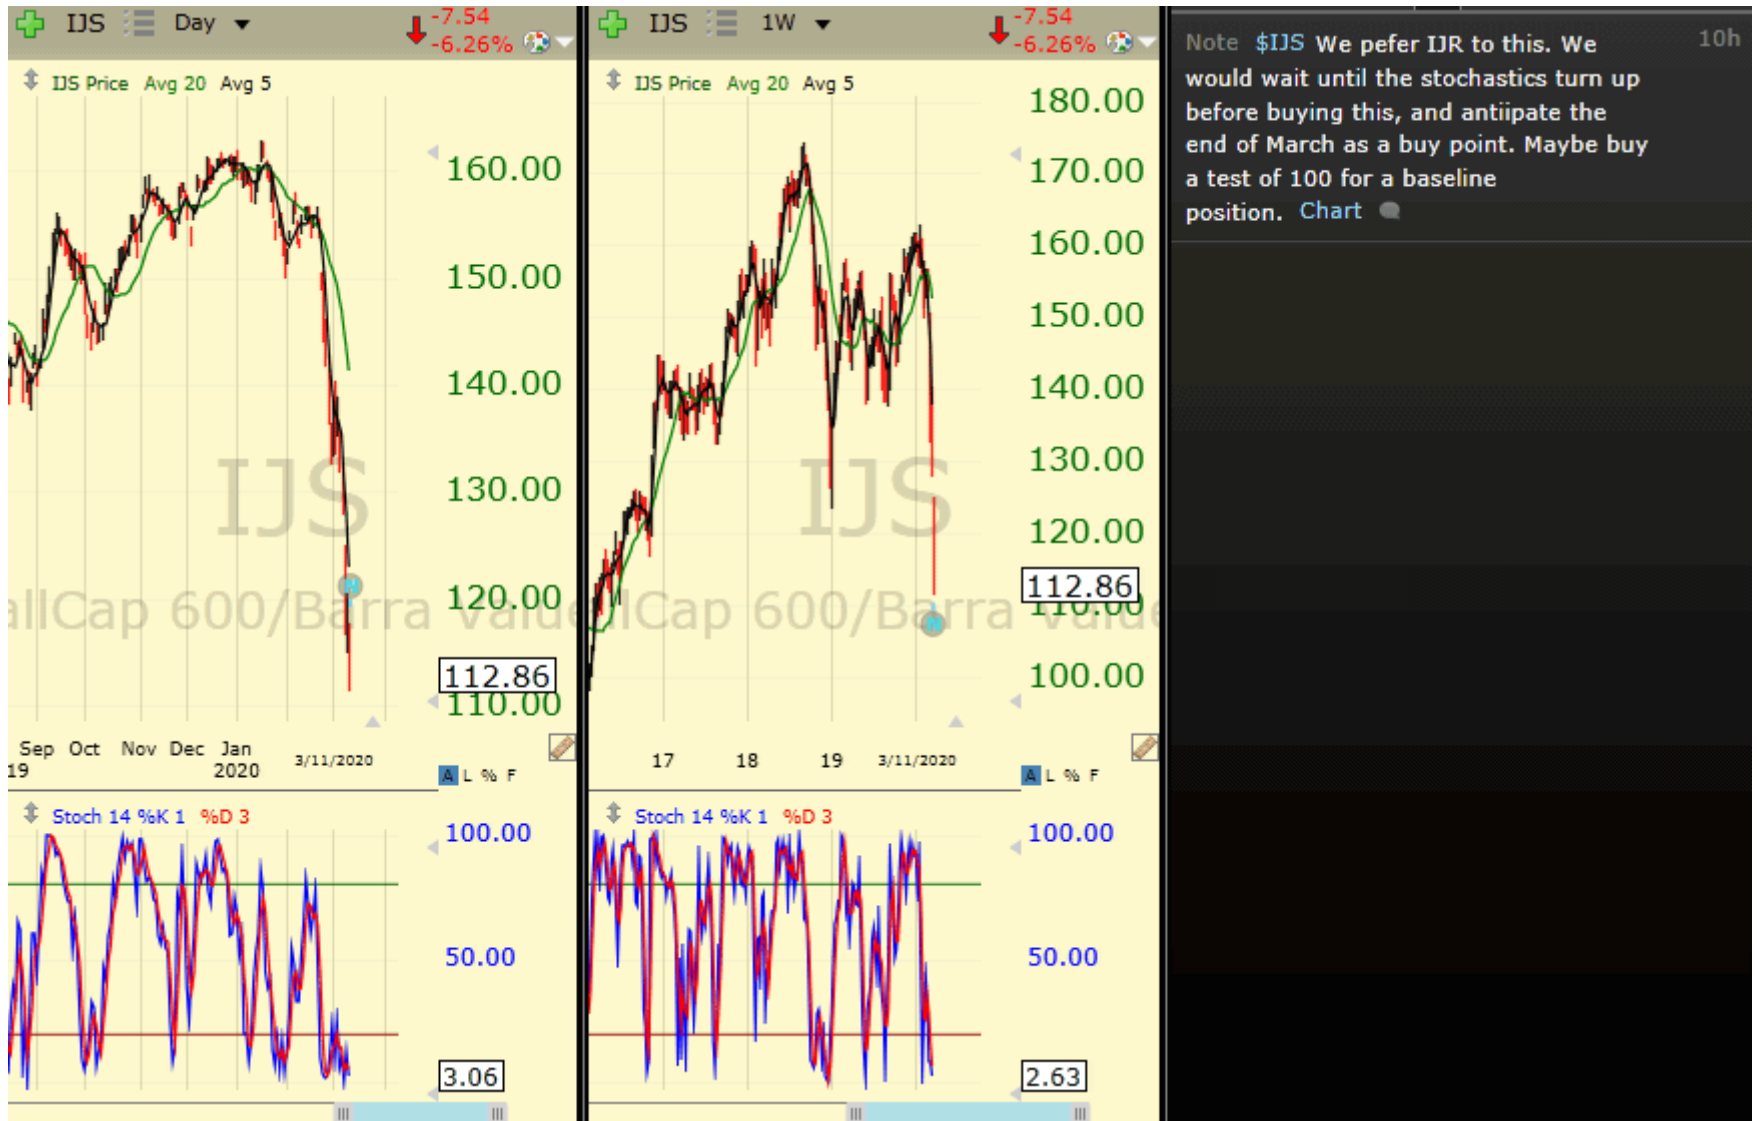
IJS Day -7.54 -6.26%

IJS Price Avg 20 Avg 5

160.00
150.00
140.00
130.00
120.00
112.86
110.00

IJS
allCap 600/Barra Value

Sep Oct Nov Dec Jan
19 2020 3/11/2020

A L % F

Stoch 14 %K 1 %D 3

100.00
50.00
3.06

IJS 1W -7.54 -6.26%

IJS Price Avg 20 Avg 5

180.00
170.00
160.00
150.00
140.00
130.00
120.00
112.86
110.00
100.00

IJS
allCap 600/Barra Value

17 18 19 3/11/2020

A L % F

Stoch 14 %K 1 %D 3

100.00
50.00
2.63

Note $IJS We pefer IJR to this. We would wait until the stochastics turn up before buying this, and antiipate the end of March as a buy point. Maybe buy a test of 100 for a baseline position. Chart

10h